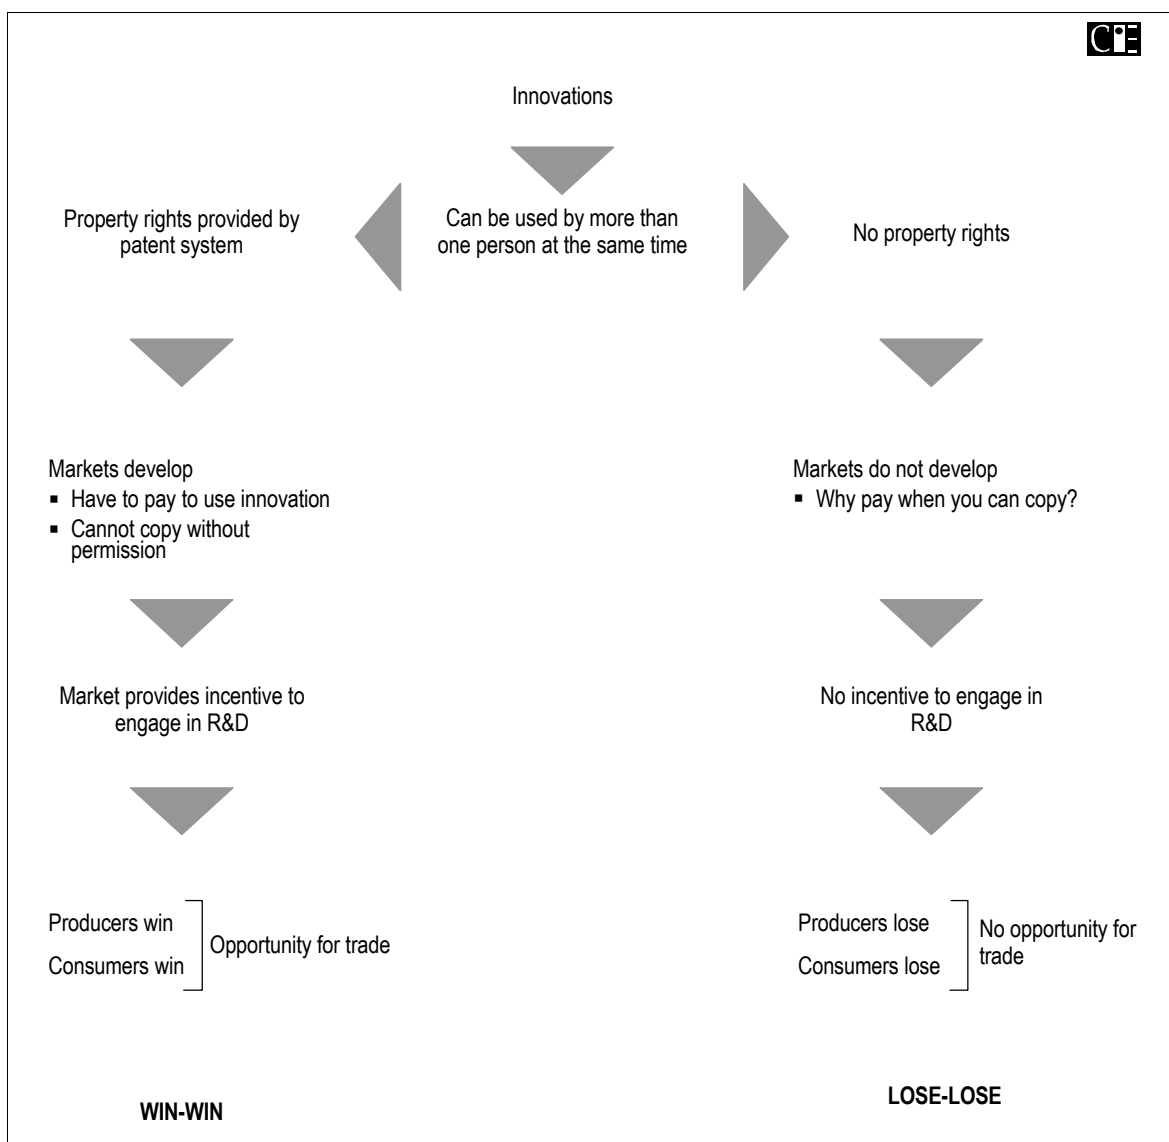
CIE

Innovations

Property rights provided by patent system

Can be used by more than one person at the same time

No property rights

Markets develop
▪ Have to pay to use innovation
▪ Cannot copy without permission

Markets do not develop
▪ Why pay when you can copy?

Market provides incentive to engage in R&D

No incentive to engage in R&D

Producers win
Consumers win
Opportunity for trade

Producers lose
Consumers lose
No opportunity for trade

WIN-WIN

LOSE-LOSE